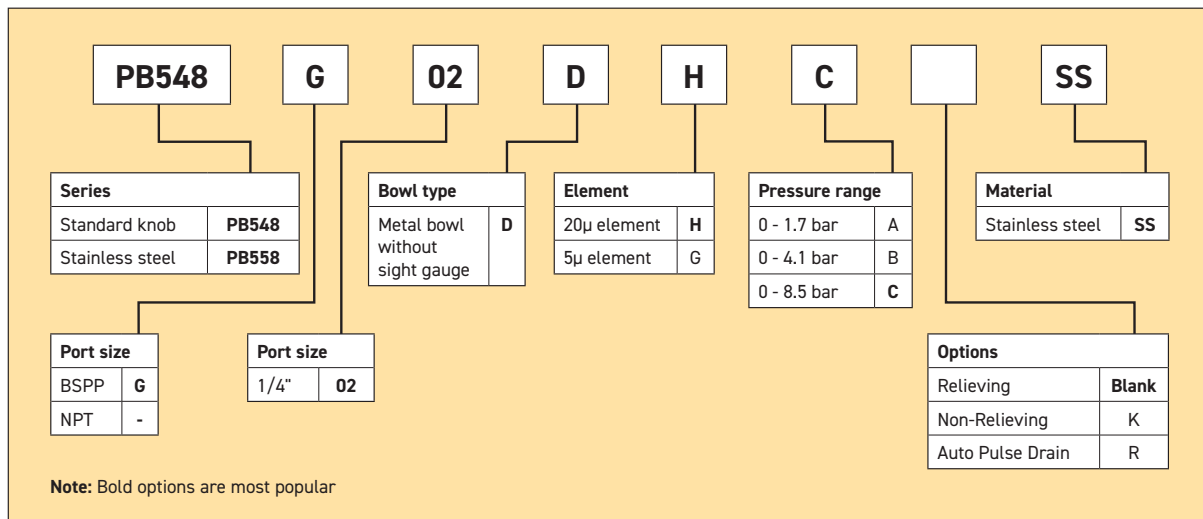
PB548 G 02 D H C SS

| Series | |
|---|---|
| Standard knob | **PB548** |
| Stainless steel | **PB558** |

| Bowl type | |
|---|---|
| Metal bowl without sight gauge | **D** |

| Element | |
|---|---|
| 20μ element | **H** |
| 5μ element | G |

| Pressure range | |
|---|---|
| 0 - 1.7 bar | A |
| 0 - 4.1 bar | B |
| 0 - 8.5 bar | **C** |

| Material | |
|---|---|
| Stainless steel | **SS** |

| Port size | |
|---|---|
| BSPP | **G** |
| NPT | - |

| Port size | |
|---|---|
| 1/4" | **02** |

| Options | |
|---|---|
| Relieving | **Blank** |
| Non-Relieving | K |
| Auto Pulse Drain | R |

**Note:** Bold options are most popular